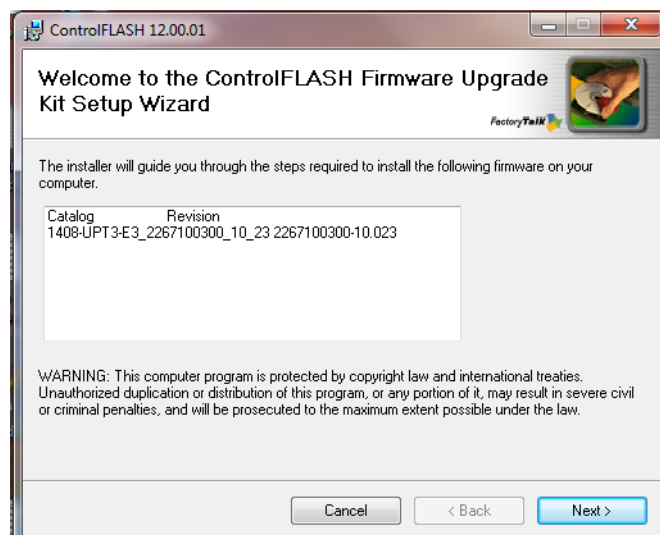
ControlFLASH 12.00.01

Welcome to the ControlFLASH Firmware Upgrade Kit Setup Wizard

FactoryTalk

The installer will guide you through the steps required to install the following firmware on your computer.

| Catalog | Revision |
|---|---|
| 1408-UPT3-E3_2267100300_10_23 | 2267100300-10.023 |

WARNING: This computer program is protected by copyright law and international treaties. Unauthorized duplication or distribution of this program, or any portion of it, may result in severe civil or criminal penalties, and will be prosecuted to the maximum extent possible under the law.

Cancel
< Back
Next >